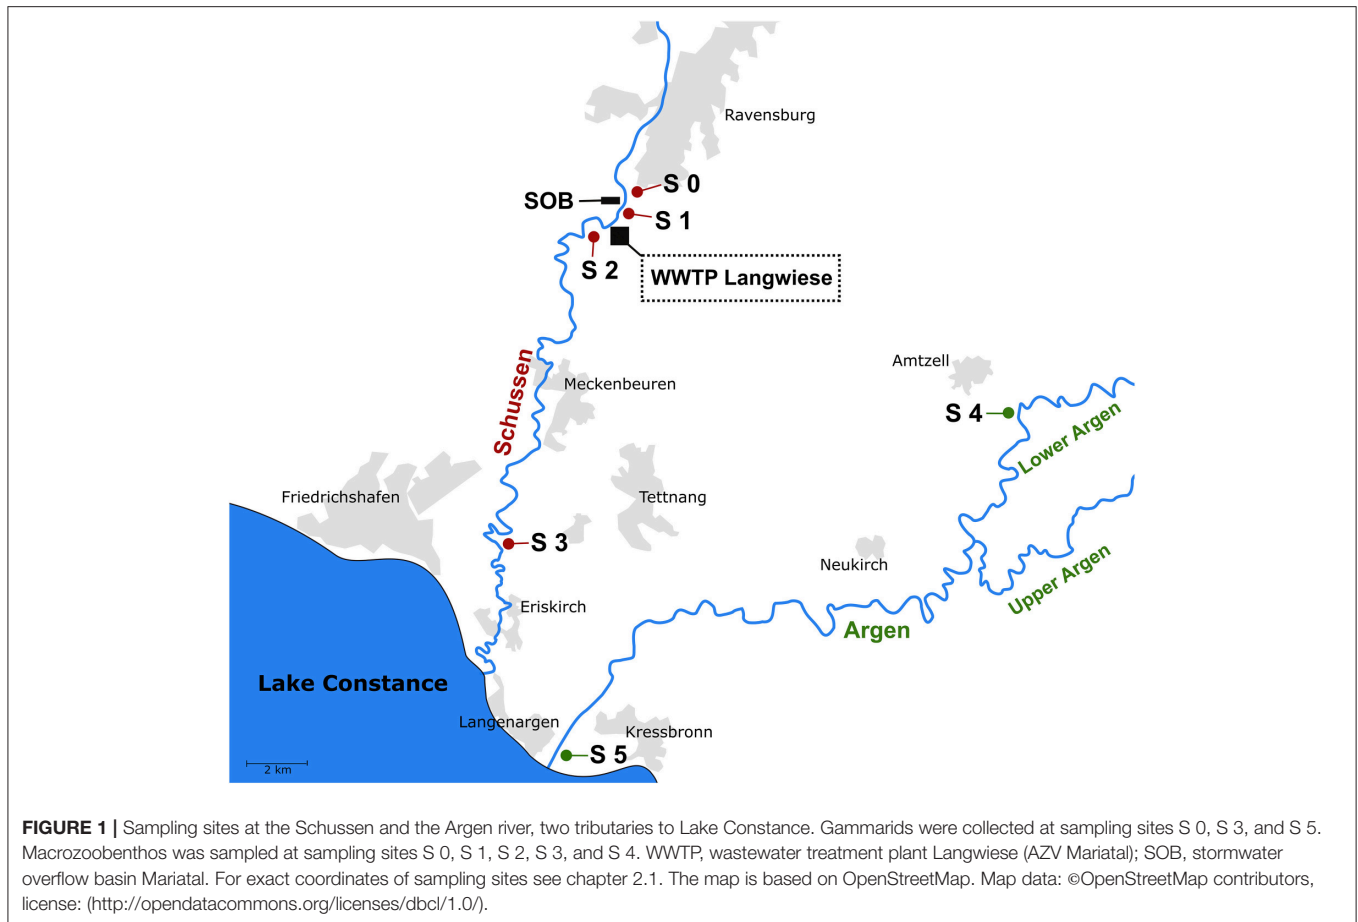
Ravensburg

S 0

SOB

S 1

S 2

WWTP Langwiese

Schussen

Meckenbeuren

Amtzell

S 4

Lower Argen

Friedrichshafen

Tettnang

S 3

Neukirch

Upper Argen

Eriskirch

Argen

Lake Constance

Langenargen

Kressbronn

S 5

2 km

**FIGURE 1 |** Sampling sites at the Schussen and the Argen river, two tributaries to Lake Constance. Gammarids were collected at sampling sites S 0, S 3, and S 5. Macrozoobenthos was sampled at sampling sites S 0, S 1, S 2, S 3, and S 4. WWTP, wastewater treatment plant Langwiese (AZV Mariatal); SOB, stormwater overflow basin Mariatal. For exact coordinates of sampling sites see chapter 2.1. The map is based on OpenStreetMap. Map data: ©OpenStreetMap contributors, license: (http://opendatacommons.org/licenses/dbcl/1.0/).